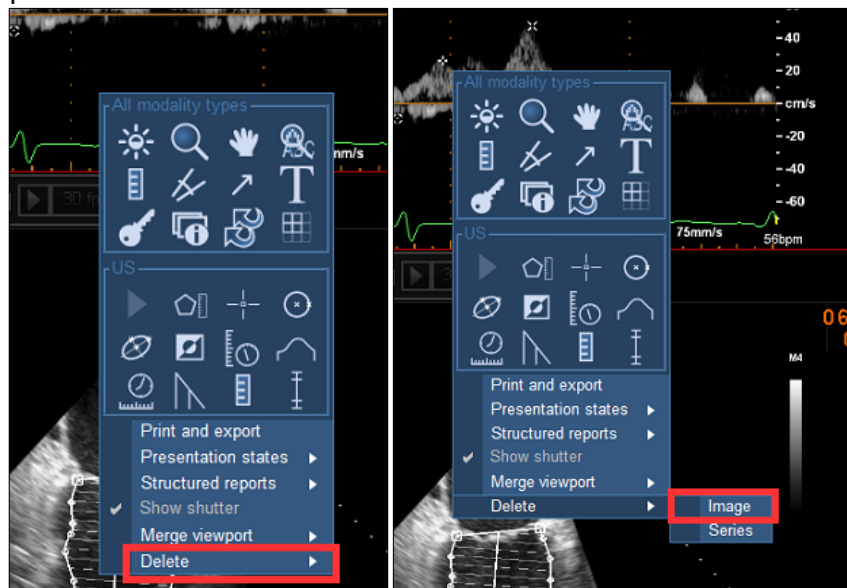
mm/s

30 fr

All modality types

ABC

T

US

Print and export
Presentation states
Structured reports
Show shutter
Merge viewport
Delete

-40
-20
cm/s
-20
-40
-60

All modality types

ABC

T

75mm/s
56bpm

US

06

M4

Print and export
Presentation states
Structured reports
Show shutter
Merge viewport
Delete

Image
Series